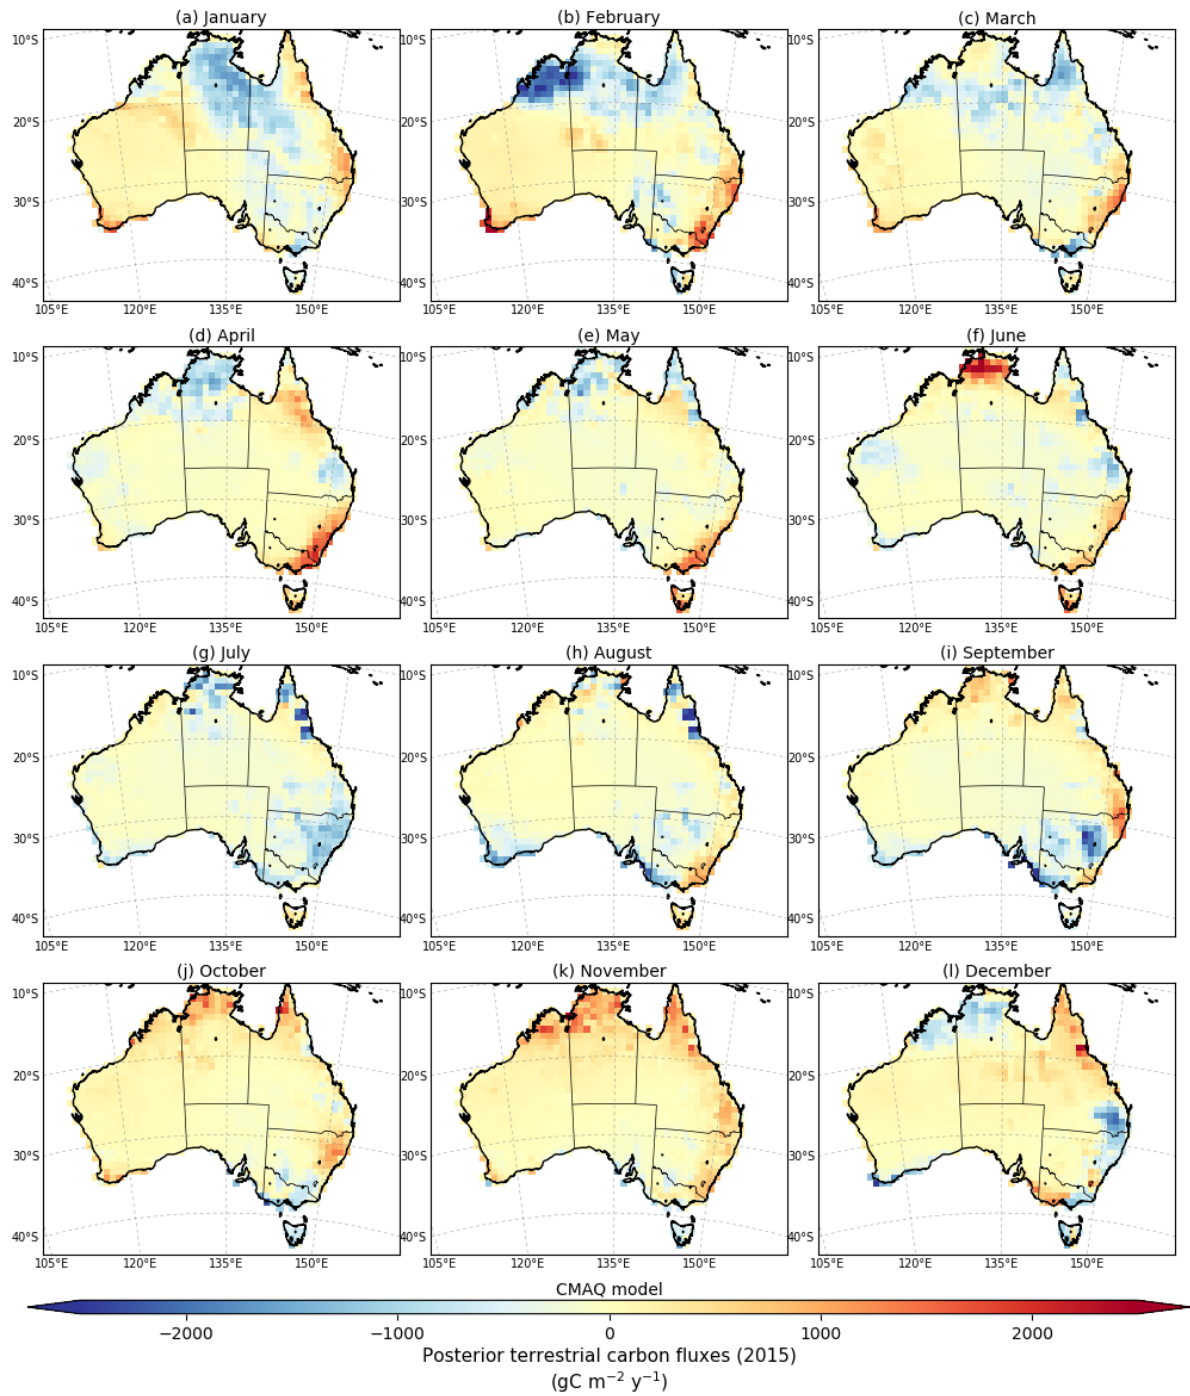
(a) January

10°S
20°S
30°S
40°S
105°E 120°E 135°E 150°E

(b) February

10°S
20°S
30°S
40°S
105°E 120°E 135°E 150°E

(c) March

10°S
20°S
30°S
40°S
105°E 120°E 135°E 150°E

(d) April

10°S
20°S
30°S
40°S
105°E 120°E 135°E 150°E

(e) May

10°S
20°S
30°S
40°S
105°E 120°E 135°E 150°E

(f) June

10°S
20°S
30°S
40°S
105°E 120°E 135°E 150°E

(g) July

10°S
20°S
30°S
40°S
105°E 120°E 135°E 150°E

(h) August

10°S
20°S
30°S
40°S
105°E 120°E 135°E 150°E

(i) September

10°S
20°S
30°S
40°S
105°E 120°E 135°E 150°E

(j) October

10°S
20°S
30°S
40°S
105°E 120°E 135°E 150°E

(k) November

10°S
20°S
30°S
40°S
105°E 120°E 135°E 150°E

(l) December

10°S
20°S
30°S
40°S
105°E 120°E 135°E 150°E

CMAQ model

−2000 −1000 0 1000 2000

Posterior terrestrial carbon fluxes (2015)
(gC $m^{-2}$ $y^{-1}$)